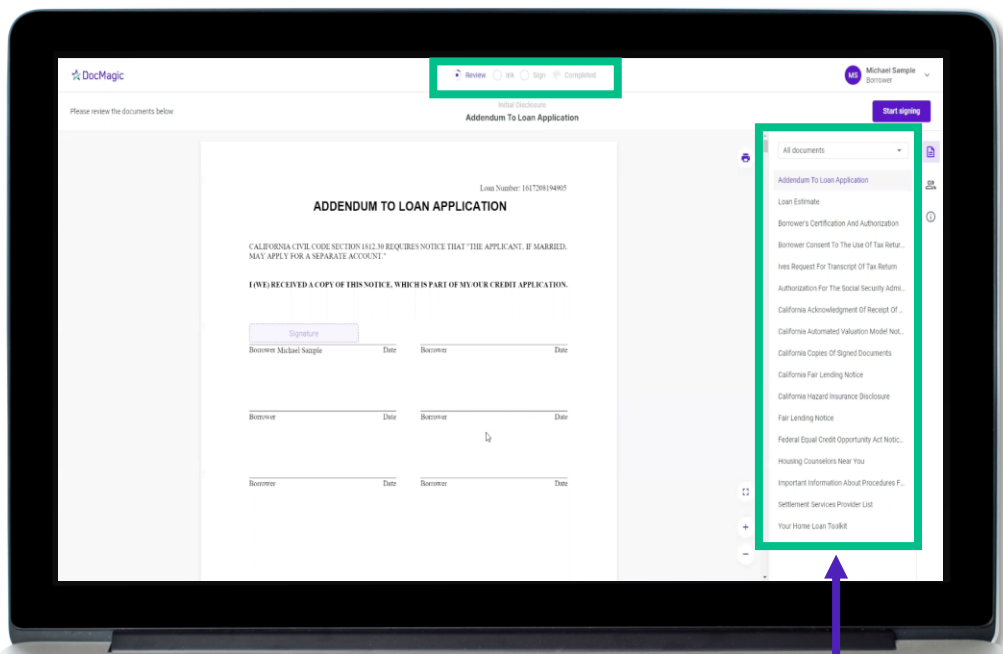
DocMagic

Review Ink Sign Completed

MS Michael Sample Borrower

Please review the documents below

Initial Disclosure
Addendum To Loan Application

Start signing

Loan Number: 1617208194905

ADDENDUM TO LOAN APPLICATION

CALIFORNIA CIVIL CODE SECTION 1812.30 REQUIRES NOTICE THAT "THE APPLICANT, IF MARRIED, MAY APPLY FOR A SEPARATE ACCOUNT."

I (WE) RECEIVED A COPY OF THIS NOTICE, WHICH IS PART OF MY/OUR CREDIT APPLICATION.

Signature

| | | | |
|---|---|---|---|
| Borrower Michael Sample | Date | Borrower | Date |
| Borrower | Date | Borrower | Date |
| Borrower | Date | Borrower | Date |

All documents

Addendum To Loan Application
Loan Estimate
Borrower's Certification And Authorization
Borrower Consent To The Use Of Tax Retur...
Ives Request For Transcript Of Tax Return
Authorization For The Social Security Admi...
California Acknowledgment Of Receipt Of...
California Automated Valuation Model Not...
California Copies Of Signed Documents
California Fair Lending Notice
California Hazard Insurance Disclosure
Fair Lending Notice
Federal Equal Credit Opportunity Act Notic...
Housing Counselors Near You
Important Information About Procedures F...
Settlement Services Provider List
Your Home Loan Toolkit